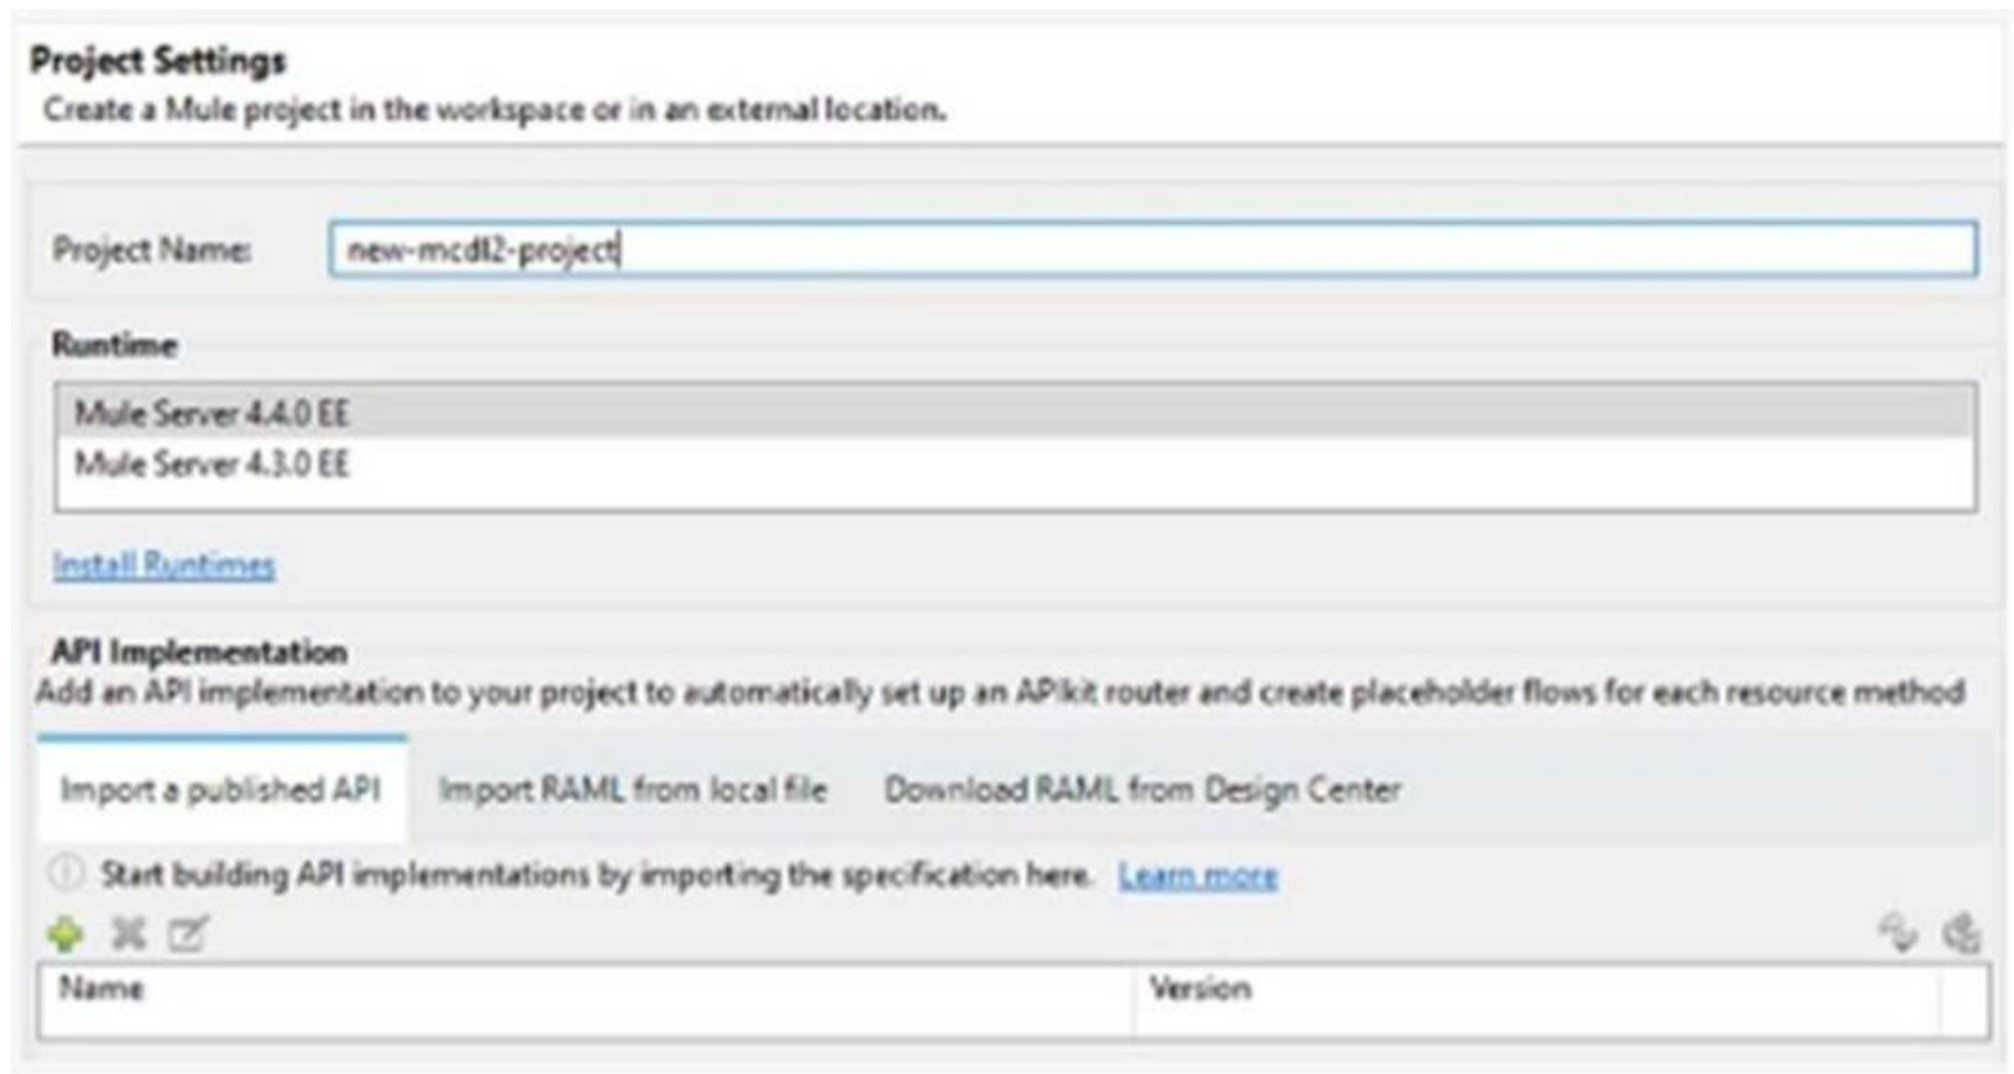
Project Settings
Create a Mule project in the workspace or in an external location.

Project Name: new-mcdl2-project

Runtime

Mule Server 4.4.0 EE
Mule Server 4.3.0 EE

Install Runtimes

API Implementation
Add an API implementation to your project to automatically set up an APIkit router and create placeholder flows for each resource method

Import a published API Import RAML from local file Download RAML from Design Center

Start building API implementations by importing the specification here. Learn more

| Name | Version |
|---|---|
| | |